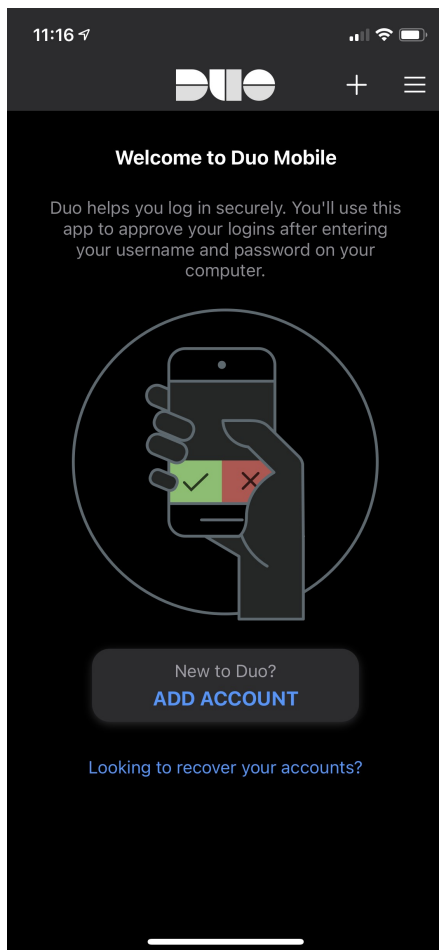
11:16

DUO

Welcome to Duo Mobile

Duo helps you log in securely. You'll use this app to approve your logins after entering your username and password on your computer.

New to Duo?
ADD ACCOUNT

Looking to recover your accounts?